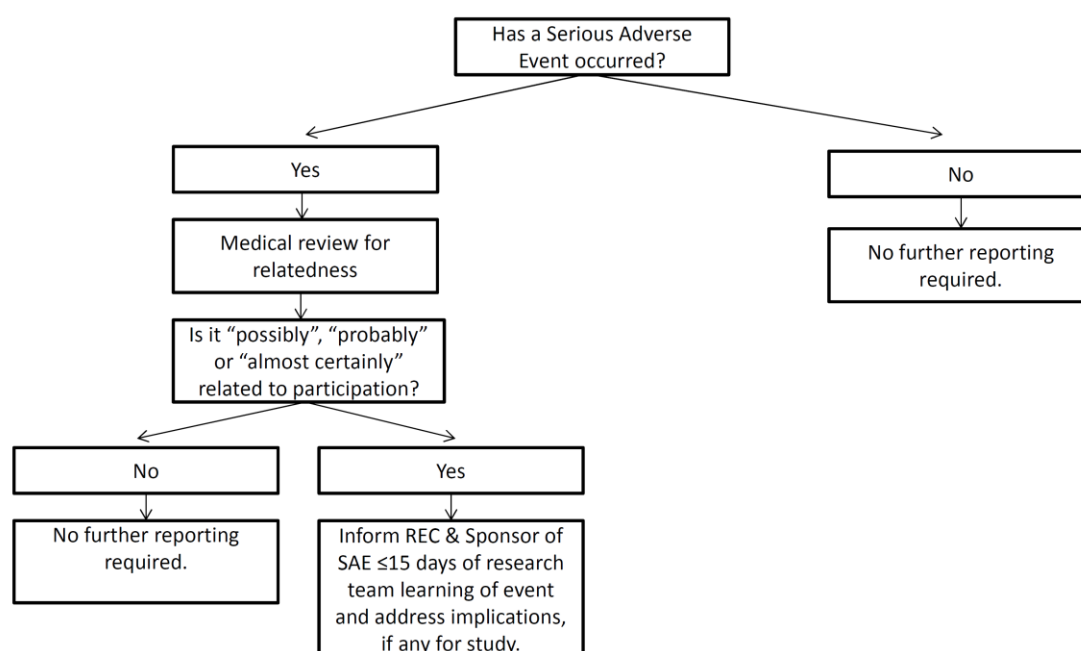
Has a Serious Adverse Event occurred?

Yes

Medical review for relatedness

Is it “possibly”, “probably” or “almost certainly” related to participation?

No

No further reporting required.

Yes

Inform REC & Sponsor of SAE $\leq$15 days of research team learning of event and address implications, if any for study.

No

No further reporting required.